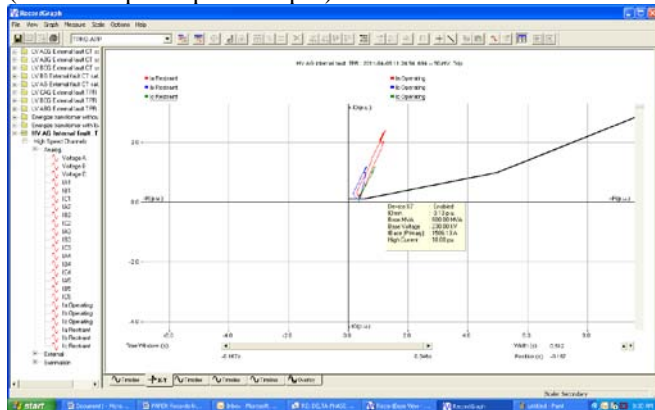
RecordGraph

File View Graph Measure Scale Options Help

LV A2G External fault CT sa
LV A2G External fault CT sa
LV B2G External fault CT sa
LV B2G External fault CT sa
LV A2G External fault CT sa
LV C2G External fault TFR
LV B2G External fault TFR
LV A2G External fault TFR
Energize transformer witho
Energize transformer witho
HV AG Internal fault T
High Speed Channels
Analog
Voltage A
Voltage B
Voltage C
IA1
IB1
IC1
IA2
IB2
IC2
IA3
IB3
IC3
IA4
IB4
IC4
IA5
IB5
IC5
Ia Operating
Ib Operating
Ic Operating
Ia Restraint
Ib Restraint
Ic Restraint
External
Summation

HV AG Internal fault TFR 2011-06-08 11:34:56.894 — 95 kHz 7ch

Ia Restraint
Ib Restraint
Ic Restraint
Ia Operating
Ib Operating
Ic Operating

I-IO(p.u.)

2.0
0.0
-2.0
-4.0

-IR(p.u.)
+IR(p.u.)

Device 87 Enabled
Slope 3.1 p.u.
Base MVA 500.00 MVA
Base Voltage 230.00 kV
IBase (Primary) 1506.13 A
High Current 10.00 pu

-IO(p.u.)

-6.0 -4.0 -2.0 0.0 2.0 4.0 6.0 8.0

Time Window (s) Width (s) 0.182
-0.167 s 0.5e0 Position (s) -0.167

Timeline 87 Timeline Timeline Timeline Overlay

Scale Secondary

start